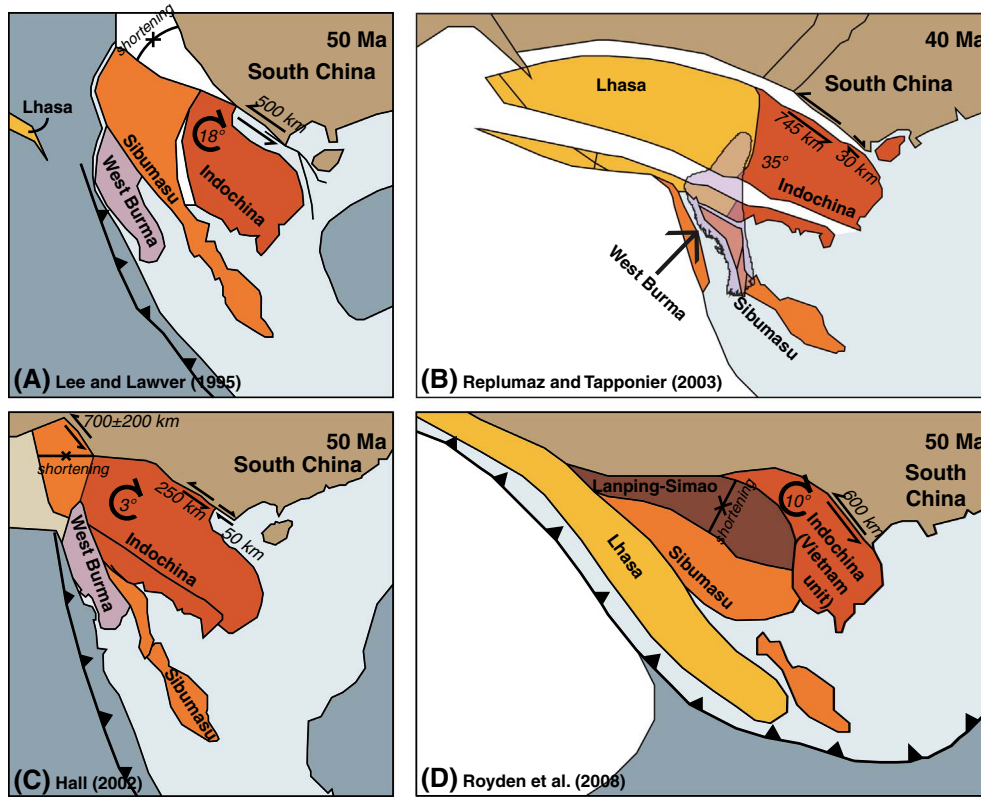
shortening
50 Ma
South China
Lhasa
500 km
Sibumasu
18°
West Burma
Indochina
(A) Lee and Lawver (1995)

40 Ma
Lhasa
South China
745 km
30 km
35°
Indochina
West Burma
Sibumasu
(B) Replumaz and Tapponier (2003)

700±200 km
50 Ma
South China
shortening
3°
250 km
50 km
West Burma
Indochina
Sibumasu
(C) Hall (2002)

50 Ma
South China
Lanping-Simao
10°
600 km
shortening
Indochina (Vietnam unit)
Lhasa
Sibumasu
(D) Royden et al. (2008)